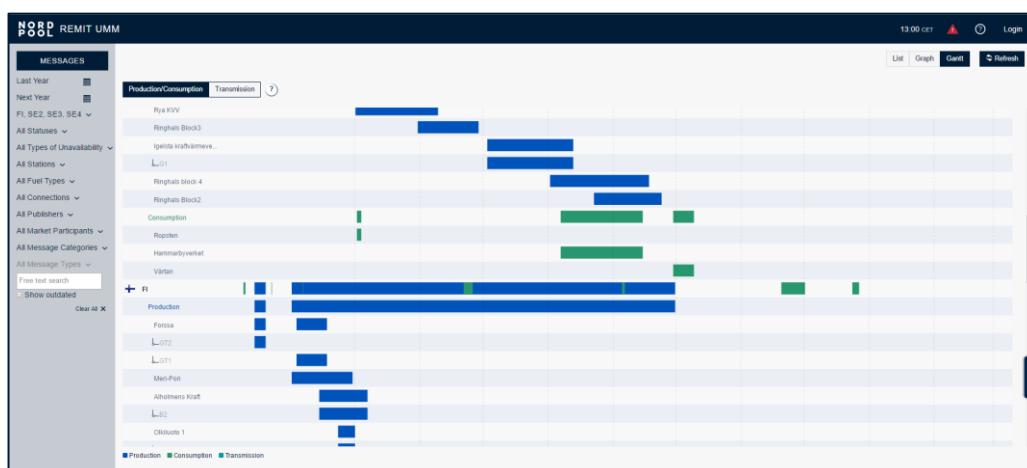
NORD POOL REMIT UMM

13:00 CET

Login

MESSAGES

Last Year

Next Year

FI, SE2, SE3, SE4

All Statuses

All Types of Unavailability

All Stations

All Fuel Types

All Connections

All Publishers

All Market Participants

All Message Categories

All Message Types

Free text search

Show outdated

Clear All ✕

List Graph Gantt

Refresh

Production/Consumption Transmission ?

Rya KVV

Ringhals Block3

Igelsta kraftvärmeve...

G1

Ringhals block 4

Ringhals Block2

Consumption

Ropsten

Hammarbyverket

Värtan

FI

Production

Forssa

GT2

GT1

Meri-Pori

Alholmens Kraft

B2

Olkiluoto 1

Production Consumption Transmission